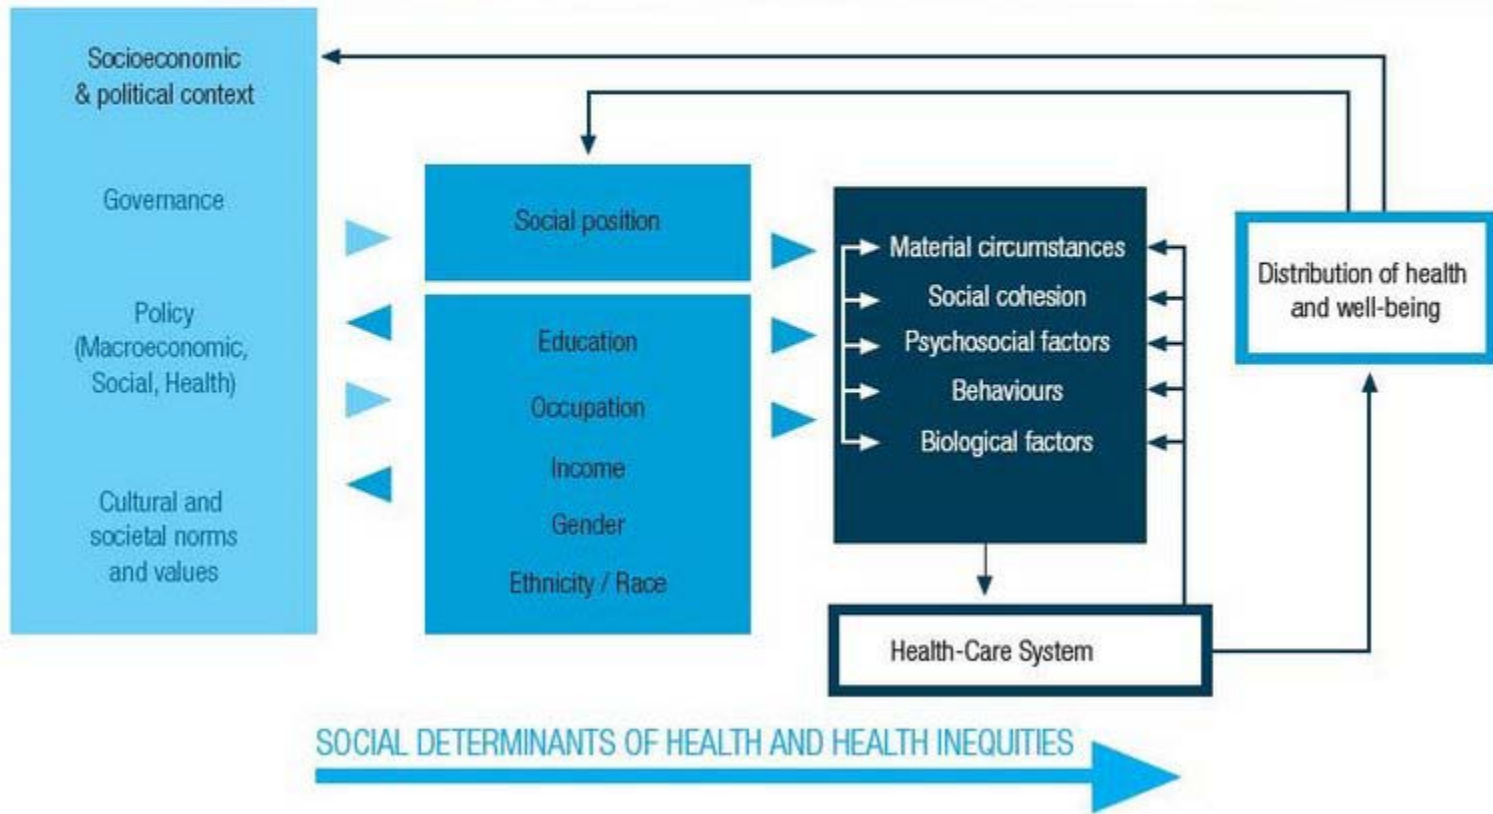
Socioeconomic & political context

Governance

Policy (Macroeconomic, Social, Health)

Cultural and societal norms and values

Social position

Education

Occupation

Income

Gender

Ethnicity / Race

Material circumstances

Social cohesion

Psychosocial factors

Behaviours

Biological factors

Distribution of health and well-being

Health-Care System

SOCIAL DETERMINANTS OF HEALTH AND HEALTH INEQUITIES